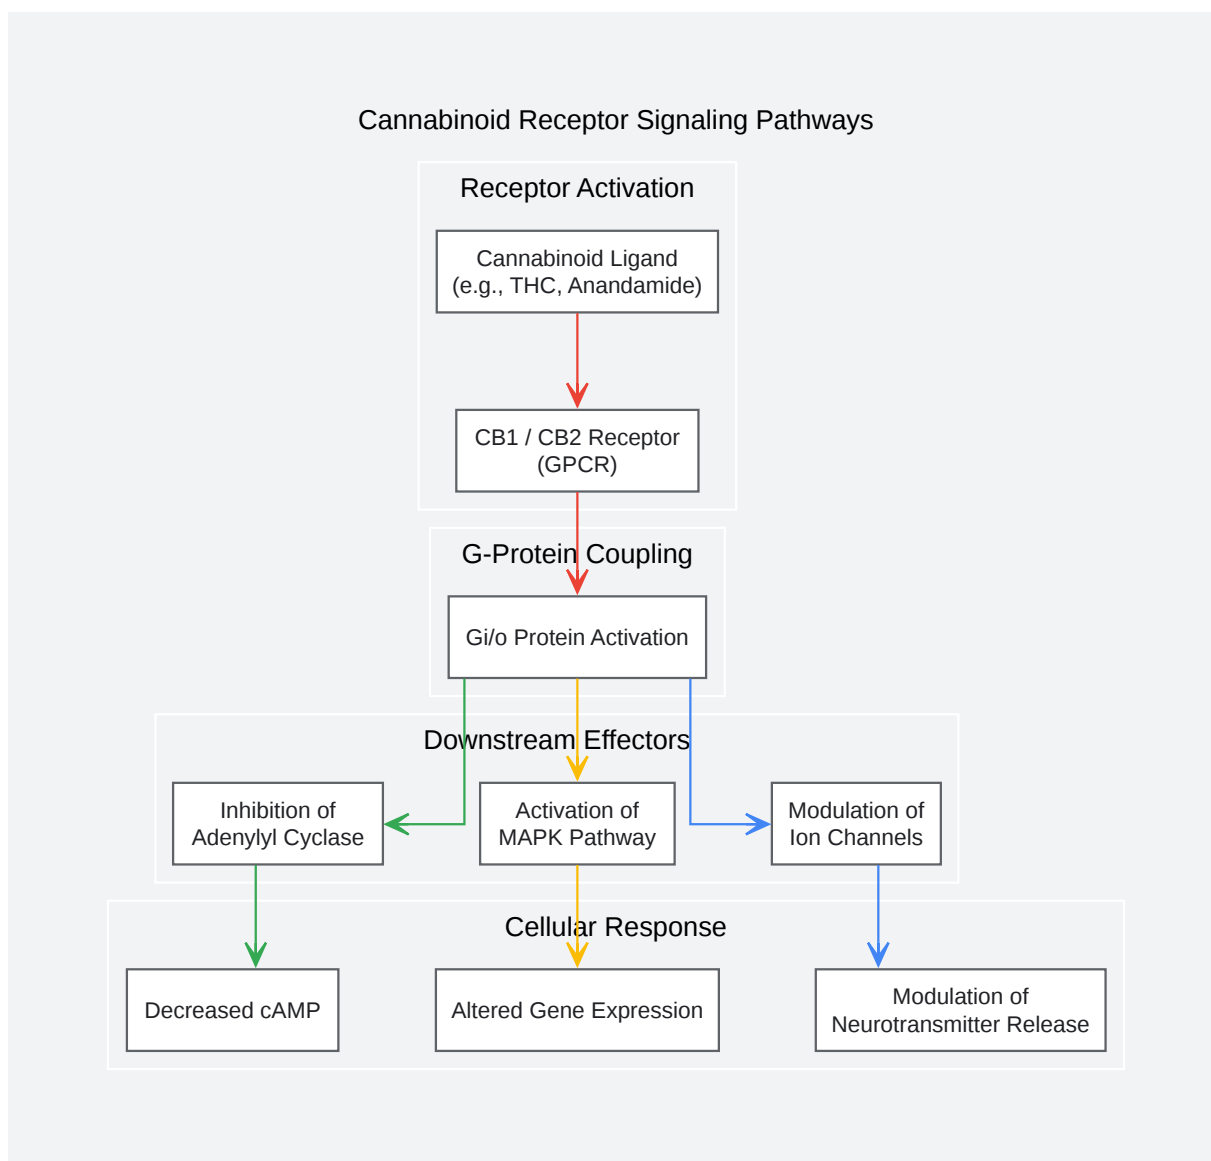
Cannabinoid Receptor Signaling Pathways

Receptor Activation

Cannabinoid Ligand (e.g., THC, Anandamide)

CB1 / CB2 Receptor (GPCR)

G-Protein Coupling

Gi/o Protein Activation

Downstream Effectors

Inhibition of Adenylyl Cyclase

Activation of MAPK Pathway

Modulation of Ion Channels

Cellular Response

Decreased cAMP

Altered Gene Expression

Modulation of Neurotransmitter Release